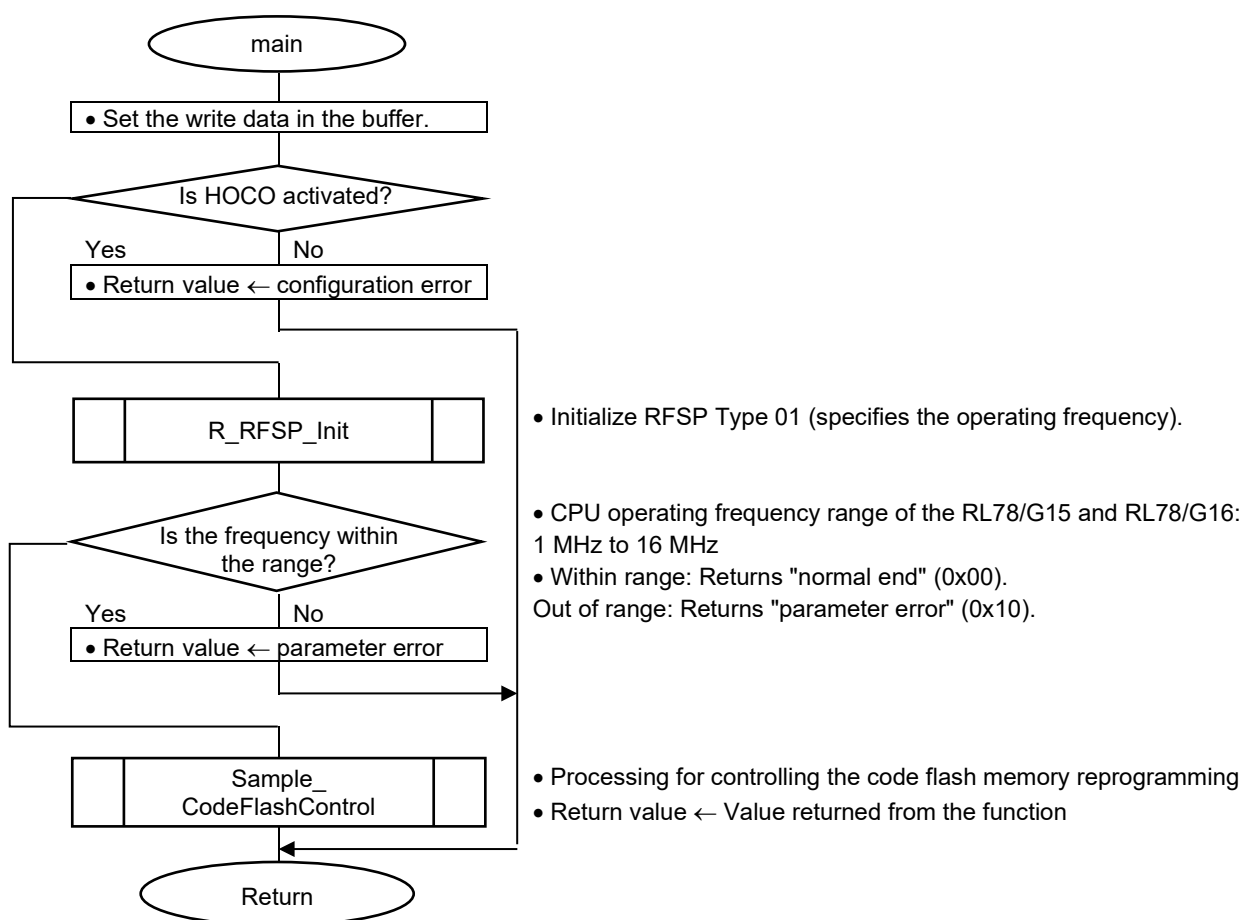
main

• Set the write data in the buffer.

Is HOCO activated?

Yes

No

• Return value ← configuration error

R_RFSP_Init

• Initialize RFSP Type 01 (specifies the operating frequency).

Is the frequency within the range?

• CPU operating frequency range of the RL78/G15 and RL78/G16: 1 MHz to 16 MHz

• Within range: Returns "normal end" (0x00).
Out of range: Returns "parameter error" (0x10).

Yes

No

• Return value ← parameter error

Sample_ CodeFlashControl

• Processing for controlling the code flash memory reprogramming

• Return value ← Value returned from the function

Return